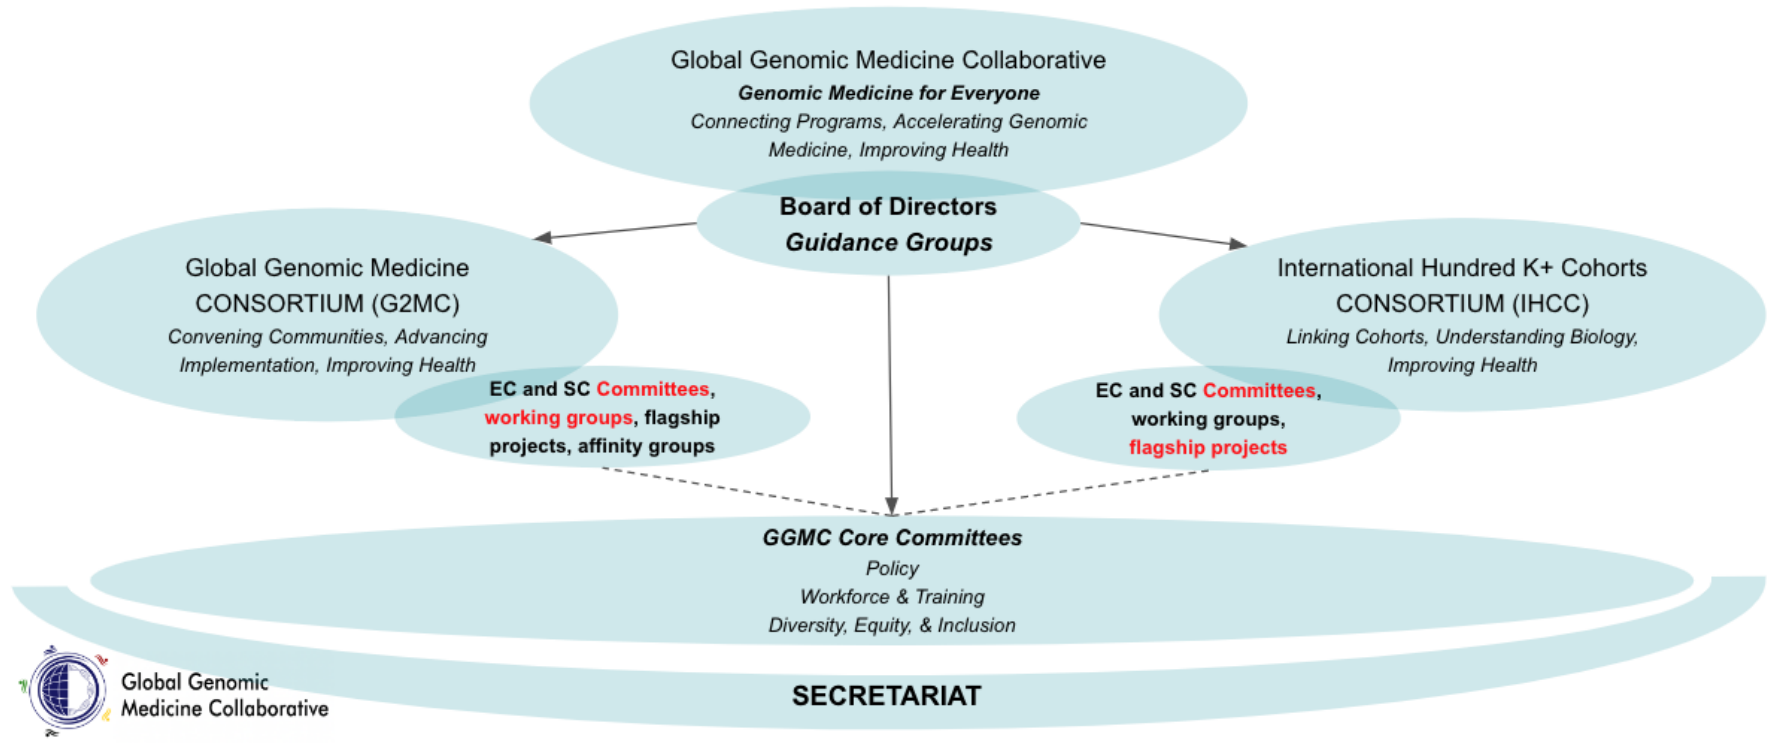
Global Genomic Medicine Collaborative
Genomic Medicine for Everyone
Connecting Programs, Accelerating Genomic Medicine, Improving Health

Board of Directors
Guidance Groups

Global Genomic Medicine CONSORTIUM (G2MC)
Convening Communities, Advancing Implementation, Improving Health

EC and SC Committees, working groups, flagship projects, affinity groups

International Hundred K+ Cohorts CONSORTIUM (IHCC)
Linking Cohorts, Understanding Biology, Improving Health

EC and SC Committees, working groups, flagship projects

GGMC Core Committees
Policy
Workforce & Training
Diversity, Equity, & Inclusion

SECRETARIAT

Global Genomic Medicine Collaborative